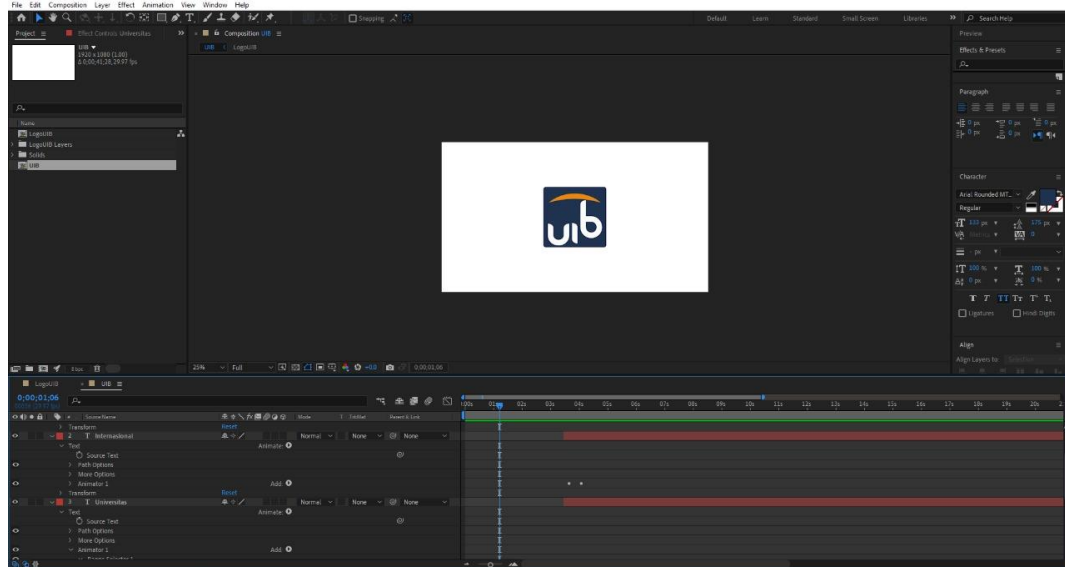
File Edit Composition Layer Effect Animation View Window Help

Snapping

Default Learn Standard Small Screen Libraries » Search Help

Project ≡ Effect Controls Universitas »

UIB ▼
1920 x 1080 (1,00)
Δ 0;00;41;28, 29.97 fps

Name
LogoUIB
LogoUIB Layers
Solids
UIB

Composition UIB ≡
UIB < LogoUIB

uıb

25% Full 0;00;01;06

Preview
Effects & Presets
Paragraph
0 px 0 px 0 px
0 px 0 px
Character
Arial Rounded MT...
Regular
333 px 175 px
0
px
100 % 100 %
0 px 0 %
T T TT Tr T' T,
Ligatures Hindi Digits
Align
Align Layers to: Selection

LogoUIB UIB ≡
0;00;01;06

Source Name Mode T TrkMat Parent & Link
Transform Reset
2 T Internasional Normal None None
Text Animate:
Source Text
Path Options
More Options
Animator 1 Add:
Transform Reset
3 T Universitas Normal None None
Text Animate:
Source Text
Path Options
More Options
Animator 1 Add:

0:00s 01s 02s 03s 04s 05s 06s 07s 08s 09s 10s 11s 12s 13s 14s 15s 16s 17s 18s 19s 20s